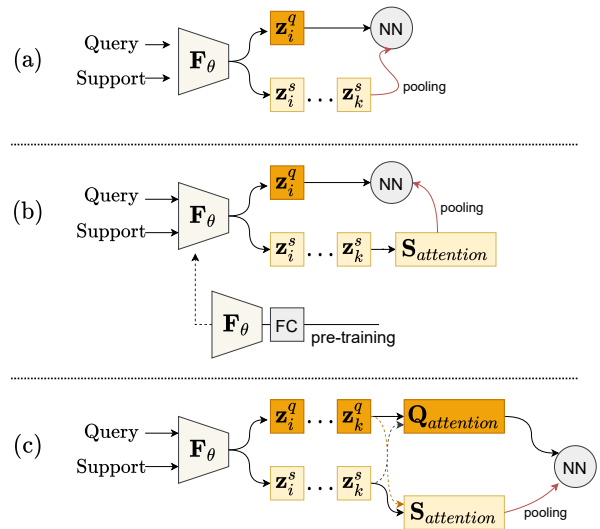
(a) Query Support $\mathbf{F}_\theta$ $\mathbf{z}_i^q$ NN $\mathbf{z}_i^s$ $\mathbf{z}_k^s$ pooling

(b) Query Support $\mathbf{F}_\theta$ $\mathbf{z}_i^q$ NN pooling $\mathbf{z}_i^s$ $\mathbf{z}_k^s$ $\mathbf{S}_{attention}$ $\mathbf{F}_\theta$ FC pre-training

(c) Query Support $\mathbf{F}_\theta$ $\mathbf{z}_i^q$ $\mathbf{z}_k^q$ $\mathbf{Q}_{attention}$ NN $\mathbf{z}_i^s$ $\mathbf{z}_k^s$ $\mathbf{S}_{attention}$ pooling